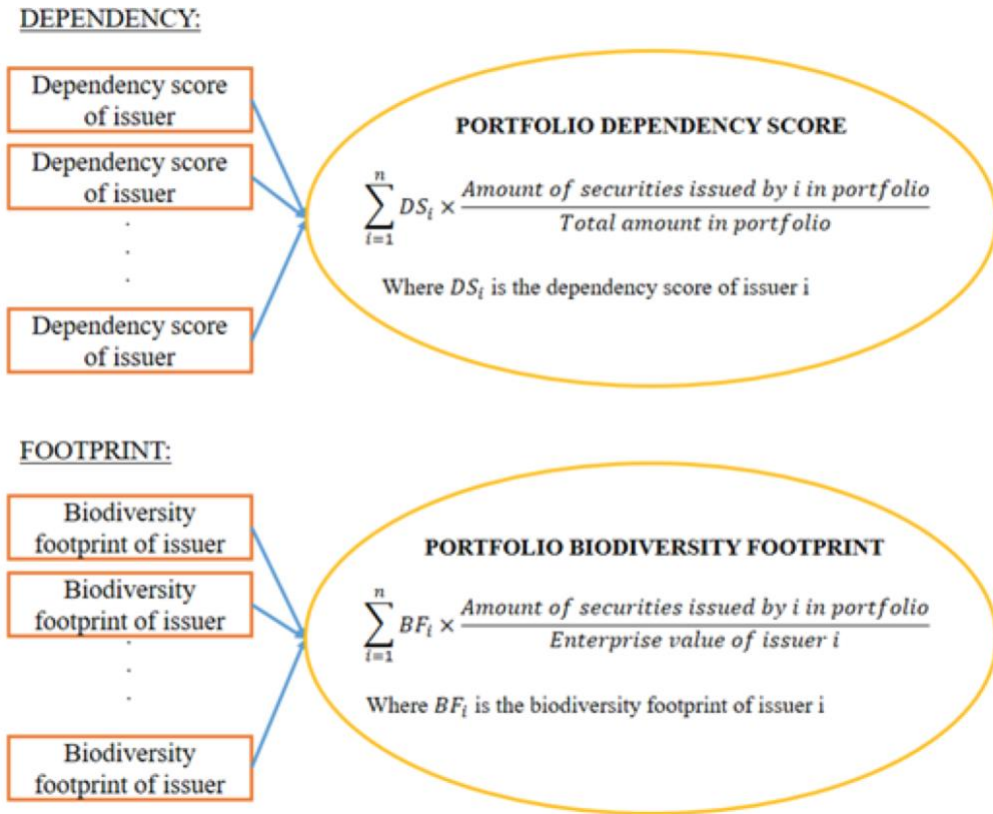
DEPENDENCY:

Dependency score of issuer

Dependency score of issuer

.
.
.

Dependency score of issuer

PORTFOLIO DEPENDENCY SCORE

$\sum_{i=1}^{n} DS_i \times \frac{Amount\ of\ securities\ issued\ by\ i\ in\ portfolio}{Total\ amount\ in\ portfolio}$

Where $DS_i$ is the dependency score of issuer i

FOOTPRINT:

Biodiversity footprint of issuer

Biodiversity footprint of issuer

.
.
.

Biodiversity footprint of issuer

PORTFOLIO BIODIVERSITY FOOTPRINT

$\sum_{i=1}^{n} BF_i \times \frac{Amount\ of\ securities\ issued\ by\ i\ in\ portfolio}{Enterprise\ value\ of\ issuer\ i}$

Where $BF_i$ is the biodiversity footprint of issuer i